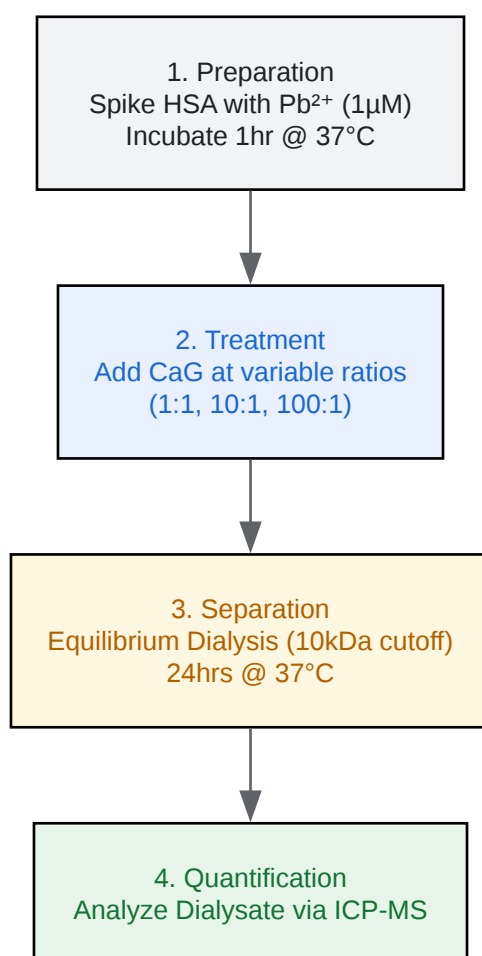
1. Preparation
Spike HSA with $Pb^{2+}$ (1μM)
Incubate 1hr @ 37°C

2. Treatment
Add CaG at variable ratios
(1:1, 10:1, 100:1)

3. Separation
Equilibrium Dialysis (10kDa cutoff)
24hrs @ 37°C

4. Quantification
Analyze Dialysate via ICP-MS